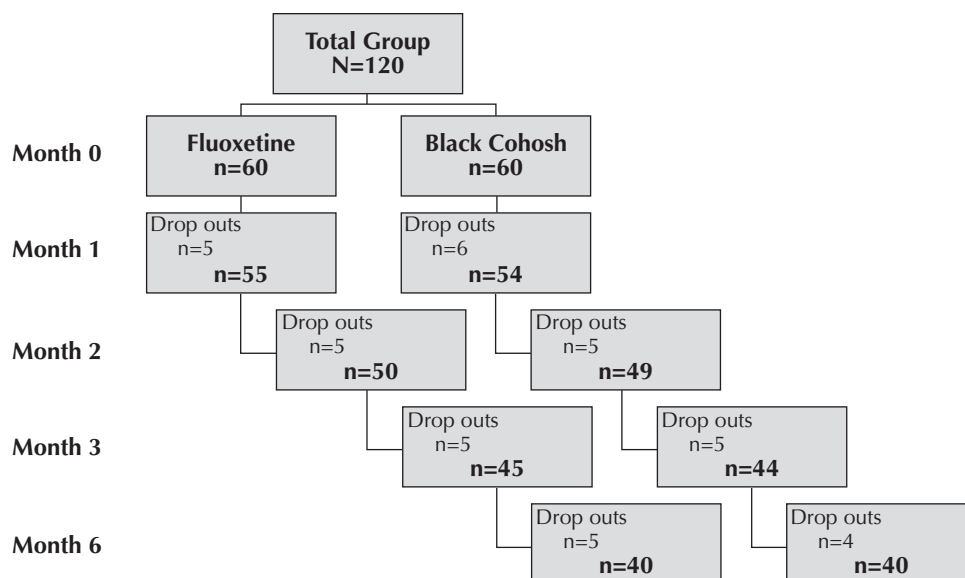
Total Group
N=120

Month 0

Fluoxetine
n=60

Black Cohosh
n=60

Month 1

Drop outs
n=5
n=55

Drop outs
n=6
n=54

Month 2

Drop outs
n=5
n=50

Drop outs
n=5
n=49

Month 3

Drop outs
n=5
n=45

Drop outs
n=5
n=44

Month 6

Drop outs
n=5
n=40

Drop outs
n=4
n=40